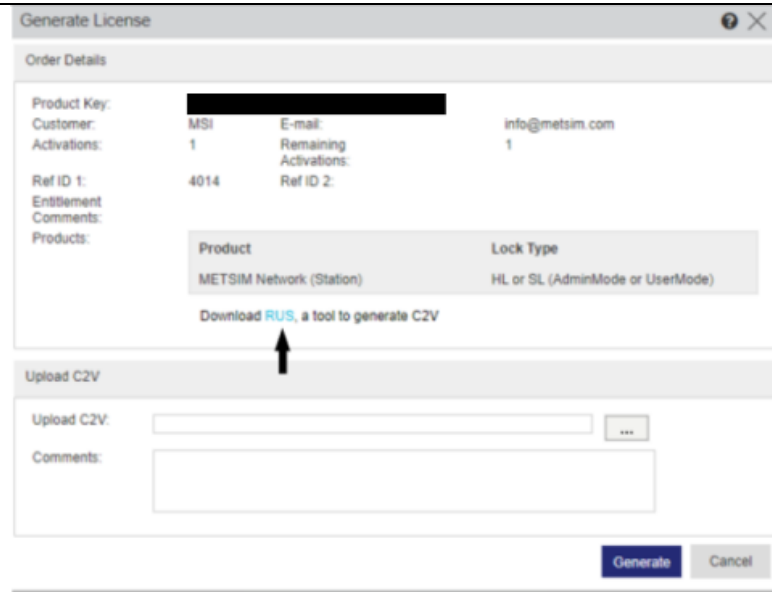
Generate License

Order Details

Product Key: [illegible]
Customer: MSI E-mail: info@metsim.com
Activations: 1 Remaining Activations: 1
Ref ID 1: 4014 Ref ID 2:
Entitlement Comments:
Products:

| Product | Lock Type |
|---|---|
| METSIM Network (Station) | HL or SL (AdminMode or UserMode) |

Download RUS, a tool to generate C2V

Upload C2V

Upload C2V: ...
Comments:

Generate Cancel